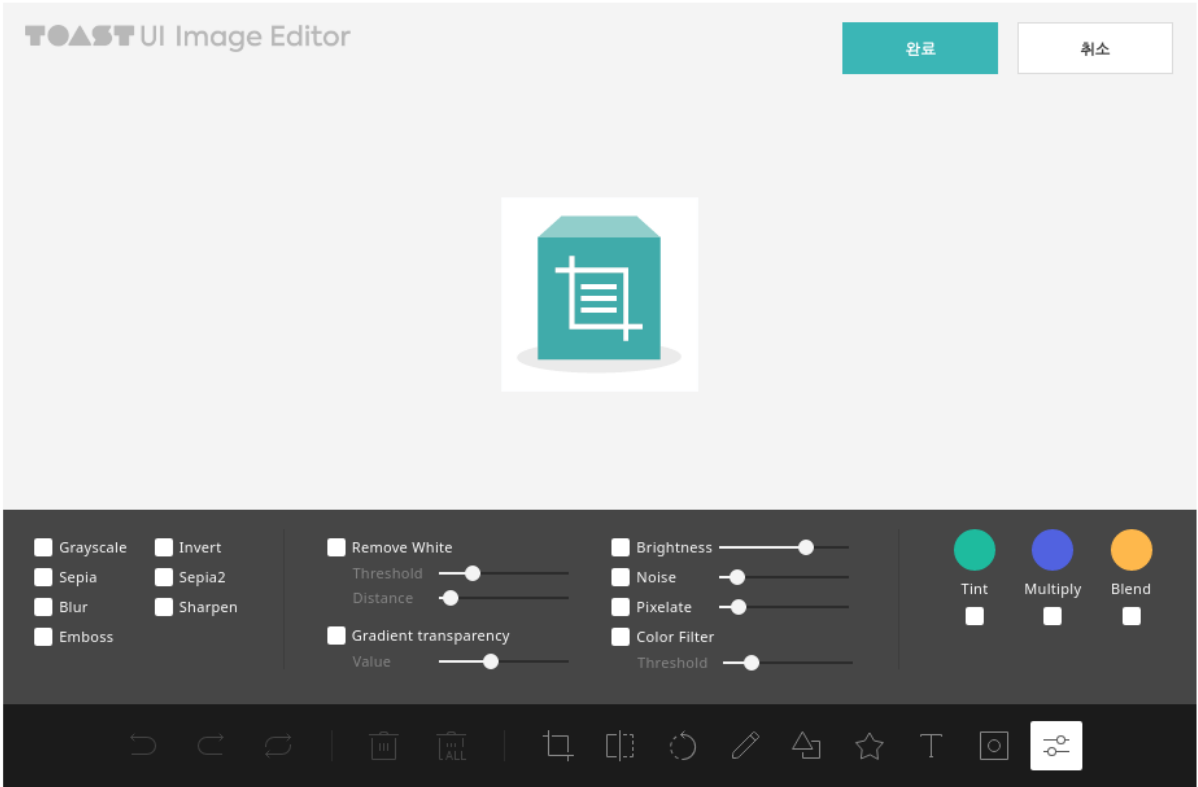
TOAST UI Image Editor

완료

취소

Grayscale
Sepia
Blur
Emboss

Invert
Sepia2
Sharpen

Remove White
Threshold
Distance

Gradient transparency
Value

Brightness
Noise
Pixelate
Color Filter
Threshold

Tint
Multiply
Blend

ALL